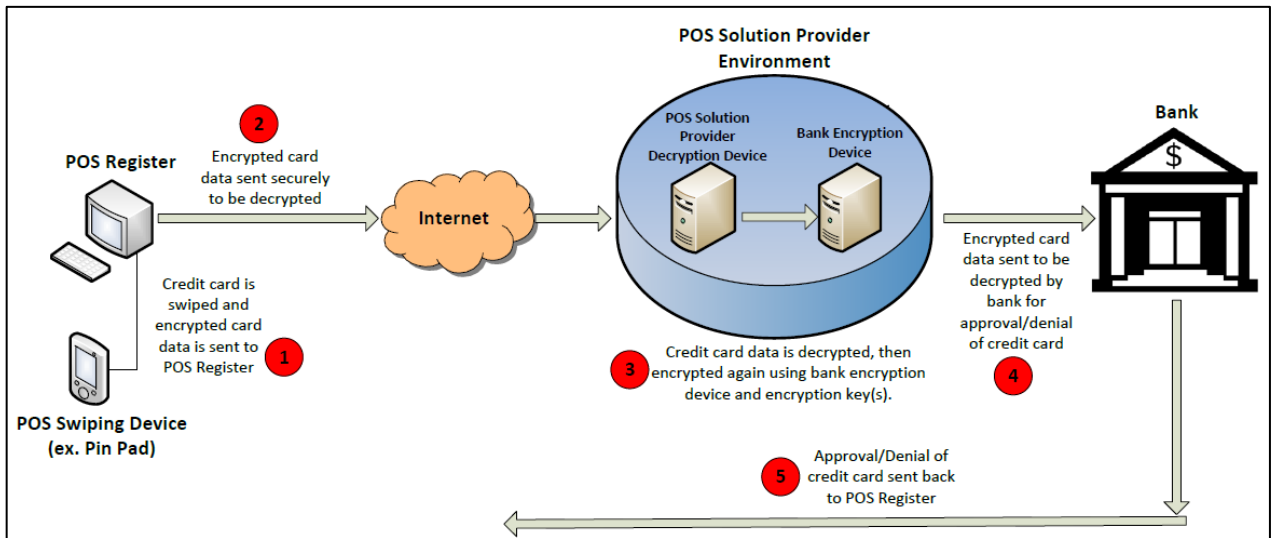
POS Solution Provider Environment

POS Register

2
Encrypted card data sent securely to be decrypted

Internet

POS Solution Provider Decryption Device

Bank Encryption Device

Bank

$

Credit card is swiped and encrypted card data is sent to POS Register

1

POS Swiping Device (ex. Pin Pad)

3
Credit card data is decrypted, then encrypted again using bank encryption device and encryption key(s).

Encrypted card data sent to be decrypted by bank for approval/denial of credit card

4

5
Approval/Denial of credit card sent back to POS Register